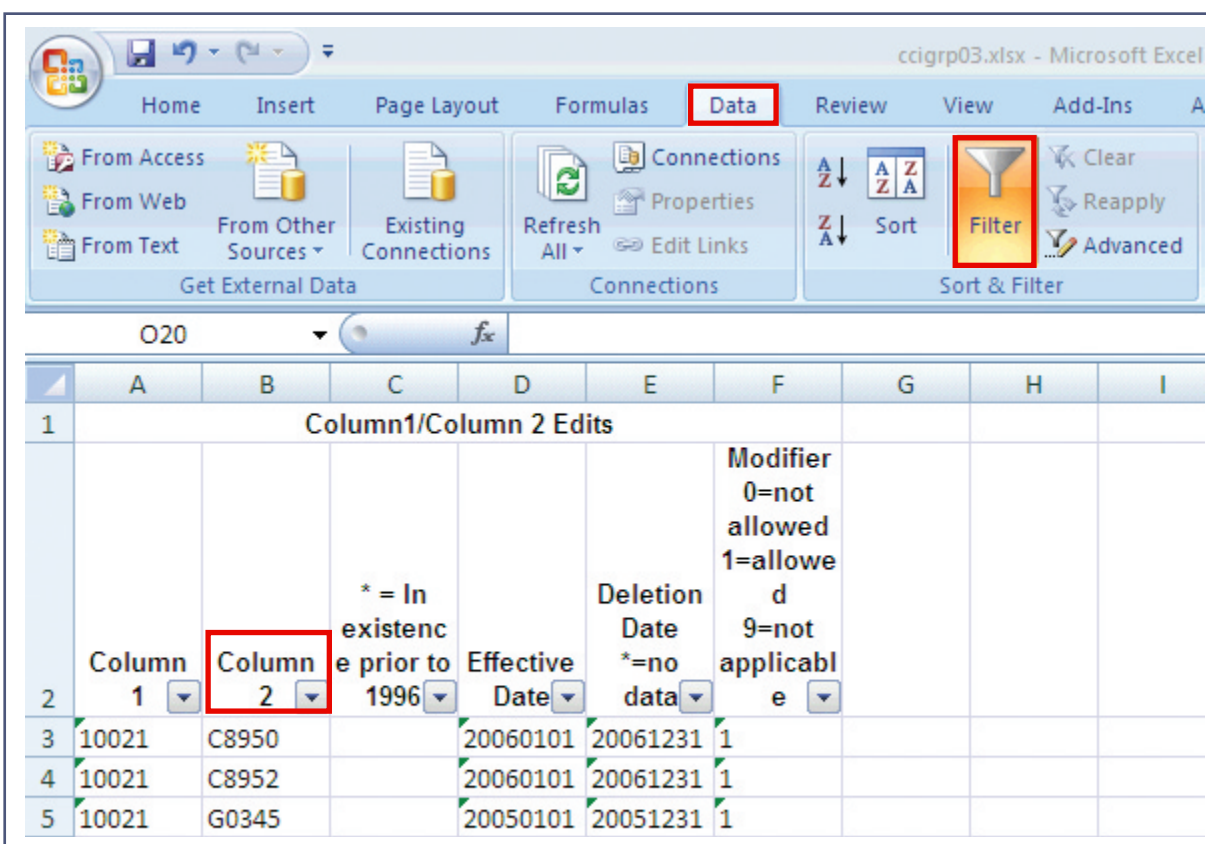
ccigrp03.xlsx - Microsoft Excel

Home Insert Page Layout Formulas Data Review View Add-Ins A

From Access
From Web
From Text
From Other Sources
Existing Connections
Get External Data

Refresh All
Connections
Properties
Edit Links
Connections

Sort
Filter
Clear
Reapply
Advanced
Sort & Filter

O20

|   | A | B | C | D | E | F | G | H | I |
|---|---|---|---|---|---|---|---|---|---|
| 1 | Column1/Column 2 Edits | | | | | | | | |
| 2 | Column 1 | Column 2 | * = In existence prior to 1996 | Effective Date | Deletion Date *=no data | Modifier 0=not allowed 1=allowed 9=not applicable | | | |
| 3 | 10021 | C8950 | | 20060101 | 20061231 | 1 | | | |
| 4 | 10021 | C8952 | | 20060101 | 20061231 | 1 | | | |
| 5 | 10021 | G0345 | | 20050101 | 20051231 | 1 | | | |